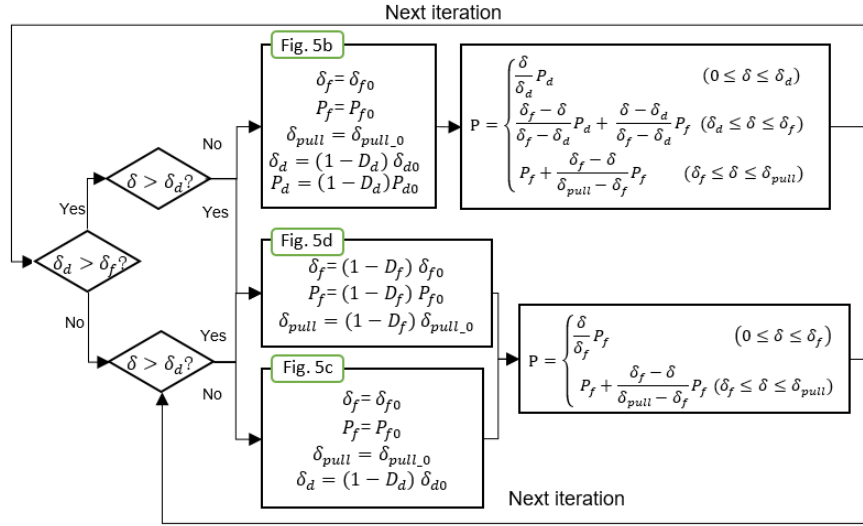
Next iteration

$\delta_d > \delta_f$?

Yes

$\delta > \delta_d$?

No

Yes

Fig. 5b

$\delta_f = \delta_{f0}$
$P_f = P_{f0}$
$\delta_{pull} = \delta_{pull\_0}$
$\delta_d = (1 - D_d)\,\delta_{d0}$
$P_d = (1 - D_d)P_{d0}$

$P = \begin{cases} \frac{\delta}{\delta_d} P_d & (0 \le \delta \le \delta_d) \\ \frac{\delta_f - \delta}{\delta_f - \delta_d} P_d + \frac{\delta - \delta_d}{\delta_f - \delta_d} P_f & (\delta_d \le \delta \le \delta_f) \\ P_f + \frac{\delta_f - \delta}{\delta_{pull} - \delta_f} P_f & (\delta_f \le \delta \le \delta_{pull}) \end{cases}$

Fig. 5d

$\delta_f = (1 - D_f)\,\delta_{f0}$
$P_f = (1 - D_f)\,P_{f0}$
$\delta_{pull} = (1 - D_f)\,\delta_{pull\_0}$

No

$\delta > \delta_d$?

Yes

No

Fig. 5c

$\delta_f = \delta_{f0}$
$P_f = P_{f0}$
$\delta_{pull} = \delta_{pull\_0}$
$\delta_d = (1 - D_d)\,\delta_{d0}$

$P = \begin{cases} \frac{\delta}{\delta_f} P_f & (0 \le \delta \le \delta_f) \\ P_f + \frac{\delta_f - \delta}{\delta_{pull} - \delta_f} P_f & (\delta_f \le \delta \le \delta_{pull}) \end{cases}$

Next iteration